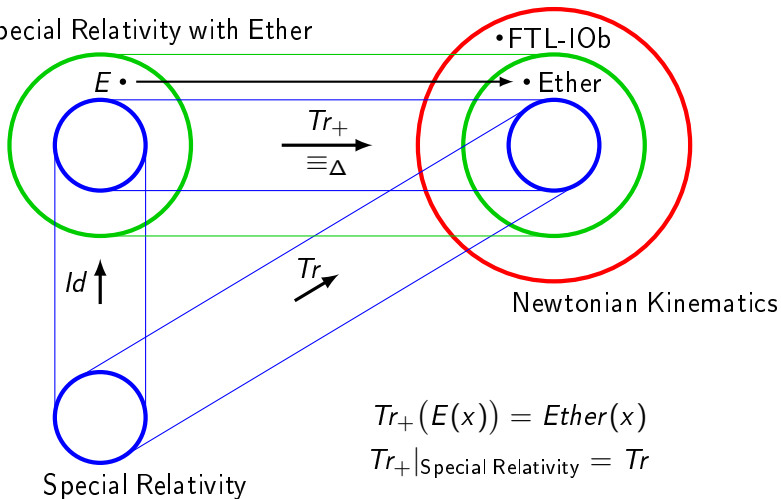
pecial Relativity with Ether

•FTL-IOb

$E$ •

• Ether

$Tr_+$

$\equiv_\Delta$

$Id$

$Tr$

Newtonian Kinematics

$Tr_+\big(E(x)\big) = Ether(x)$

$Tr_+|_{\text{Special Relativity}} = Tr$

Special Relativity